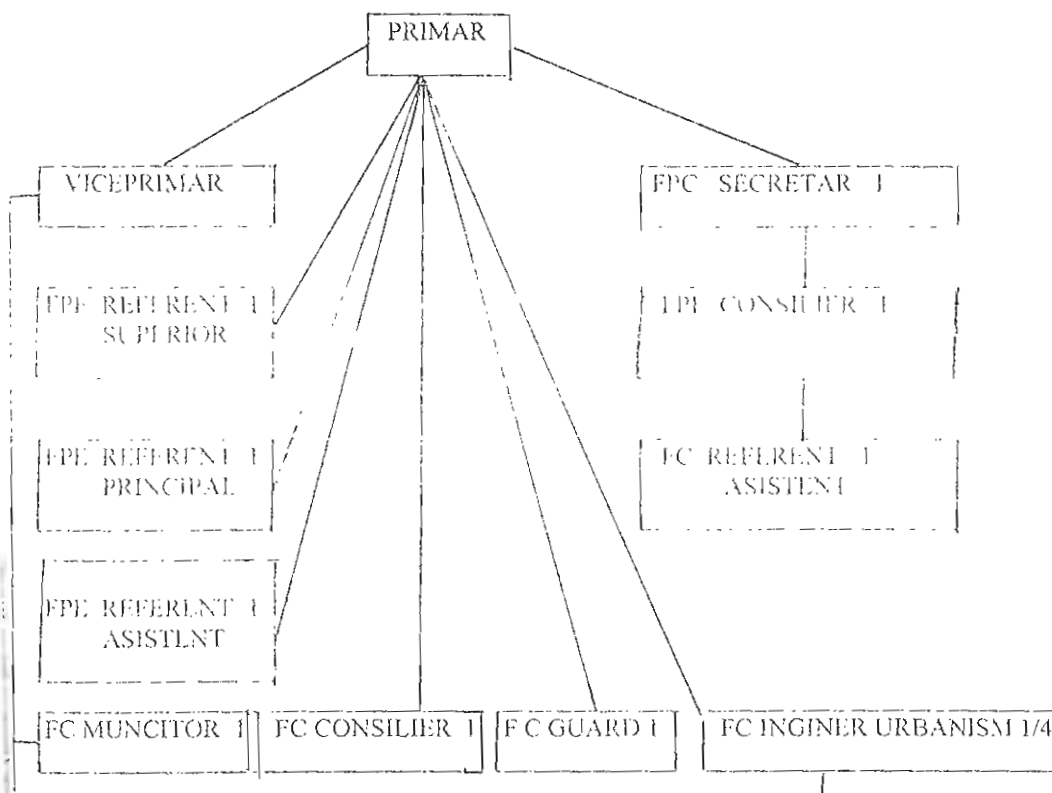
PRIMAR

VICEPRIMAR

FPC SECRETAR 1

FPE REFERENT 1 SUPERIOR

FPE CONSILIER 1

FPE REFERENT 1 PRINCIPAL

FC REFERENT 1 ASISTENT

FPE REFERENT 1 ASISTENT

FC MUNCITOR 1

FC CONSILIER 1

F C GUARD 1

FC INGINER URBANISM 1/4